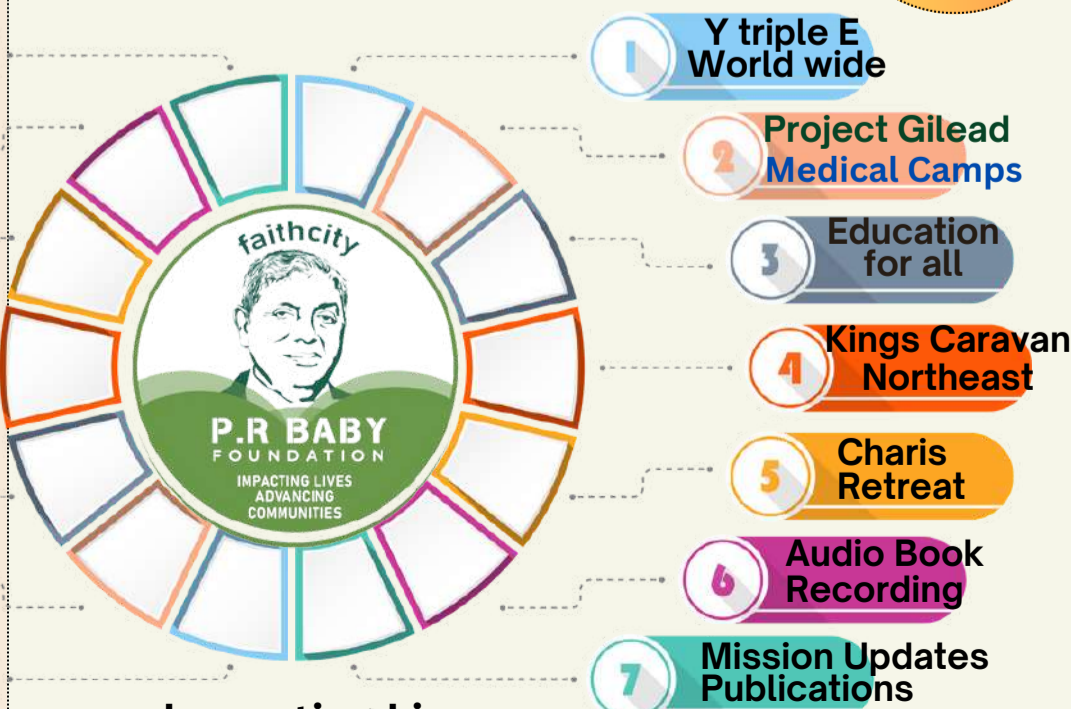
faithcity

P.R BABY
FOUNDATION
IMPACTING LIVES
ADVANCING
COMMUNITIES

1 Y triple E World wide

2 Project Gilead Medical Camps

3 Education for all

4 Kings Caravan Northeast

5 Charis Retreat

6 Audio Book Recording

7 Mission Updates Publications

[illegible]